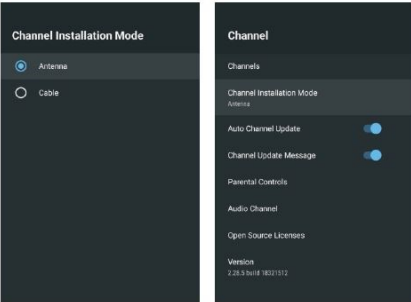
Channel Installation Mode

Antenna

Cable

Channel

Channels

Channel Installation Mode
Antenna

Auto Channel Update

Channel Update Message

Parental Controls

Audio Channel

Open Source Licenses

Version
2.28.5 build 18321512